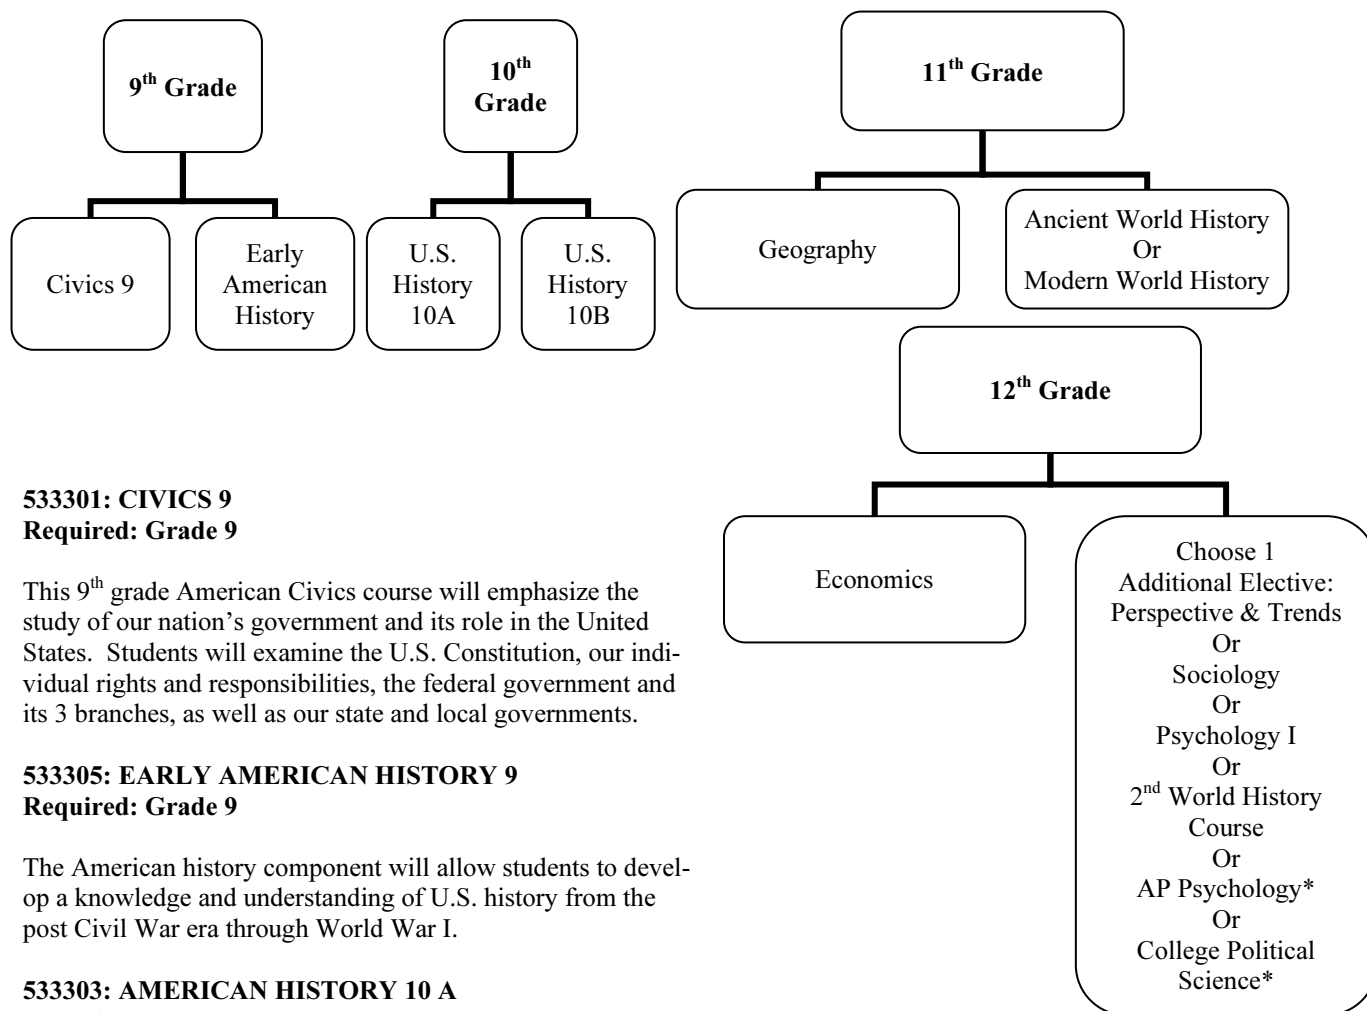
9th Grade

Civics 9

Early American History

10th Grade

U.S. History 10A

U.S. History 10B

11th Grade

Geography

Ancient World History Or Modern World History

12th Grade

Economics

Choose 1 Additional Elective: Perspective & Trends Or Sociology Or Psychology I Or 2nd World History Course Or AP Psychology* Or College Political Science*

**533301: CIVICS 9**
**Required: Grade 9**

This 9th grade American Civics course will emphasize the study of our nation's government and its role in the United States. Students will examine the U.S. Constitution, our individual rights and responsibilities, the federal government and its 3 branches, as well as our state and local governments.

**533305: EARLY AMERICAN HISTORY 9**
**Required: Grade 9**

The American history component will allow students to develop a knowledge and understanding of U.S. history from the post Civil War era through World War I.

**533303: AMERICAN HISTORY 10 A**